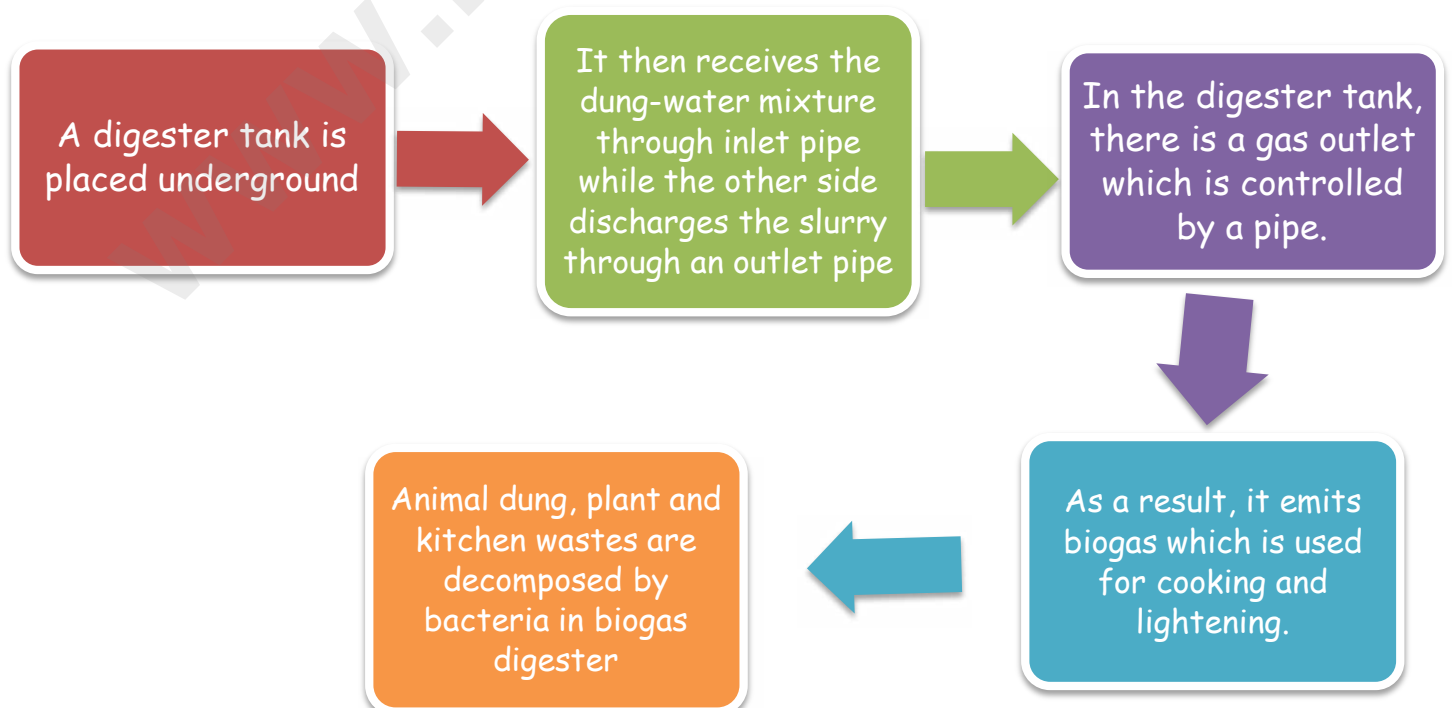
A digester tank is placed underground

It then receives the dung-water mixture through inlet pipe while the other side discharges the slurry through an outlet pipe

In the digester tank, there is a gas outlet which is controlled by a pipe.

As a result, it emits biogas which is used for cooking and lightening.

Animal dung, plant and kitchen wastes are decomposed by bacteria in biogas digester